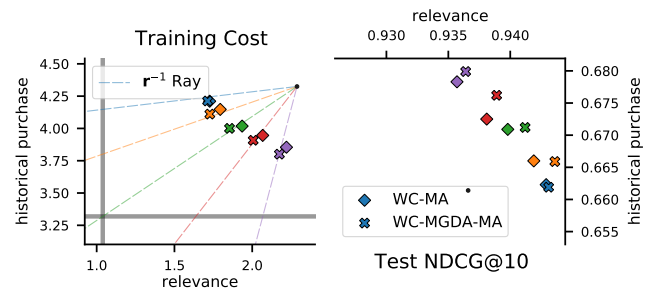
Training Cost

$\mathbf{r}^{-1}$ Ray

4.50
4.25
4.00
3.75
3.50
3.25

historical purchase

1.0
1.5
2.0

relevance

relevance

0.930
0.935
0.940

0.680
0.675
0.670
0.665
0.660
0.655

historical purchase

WC-MA
WC-MGDA-MA

Test NDCG@10